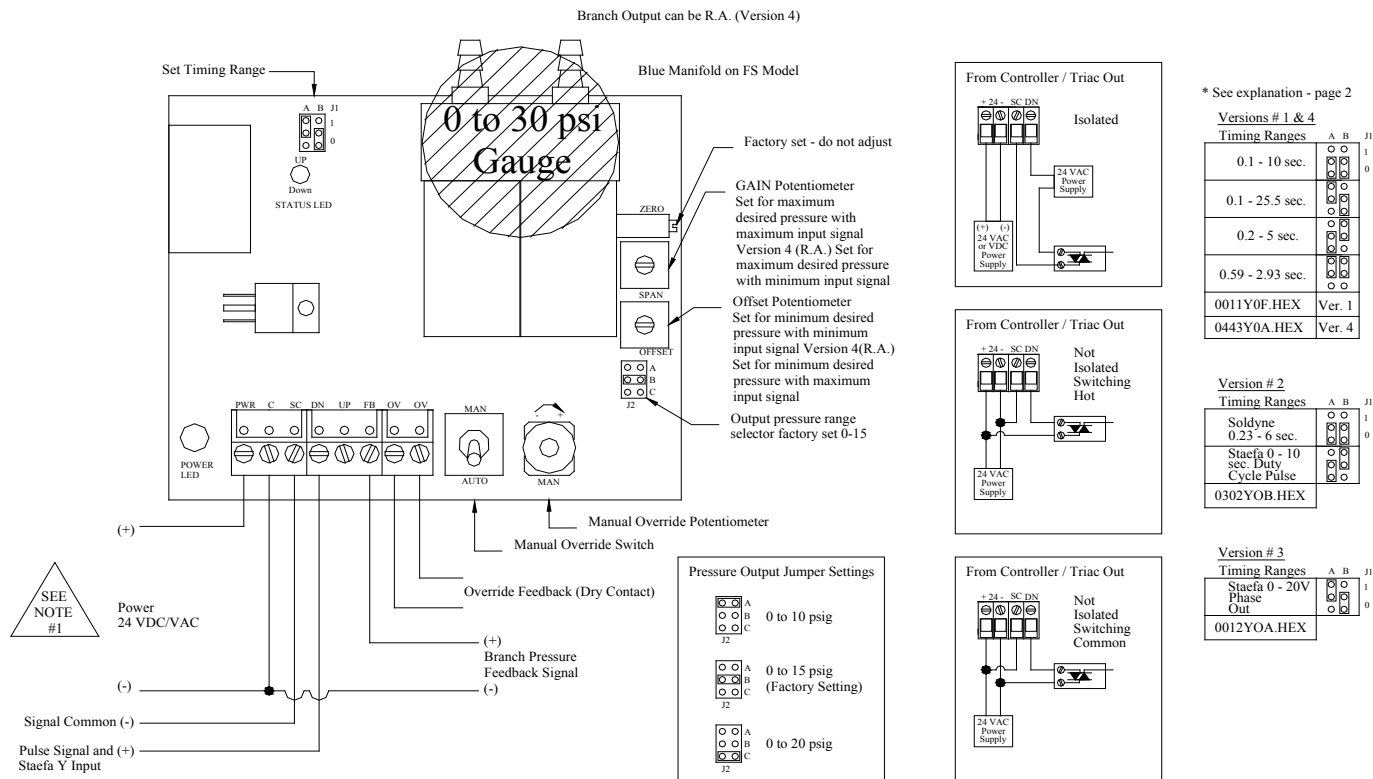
Branch Output can be R.A. (Version 4)

Set Timing Range

A B J1
1
0

UP
Down
STATUS LED

0 to 30 psi
Gauge

Blue Manifold on FS Model

Factory set - do not adjust

ZERO

GAIN Potentiometer
Set for maximum desired pressure with maximum input signal Version 4 (R.A.) Set for maximum desired pressure with minimum input signal

SPAN

Offset Potentiometer
Set for minimum desired pressure with minimum input signal Version 4(R.A.) Set for minimum desired pressure with maximum input signal

OFFSET

A
B
C
J2

Output pressure range selector factory set 0-15

POWER LED

PWR C SC DN UP FB OV OV

MAN
AUTO

- +
MAN

Manual Override Potentiometer

Manual Override Switch

(+)

SEE NOTE #1

Power
24 VDC/VAC

Override Feedback (Dry Contact)

(+)
Branch Pressure Feedback Signal
(-)

(-)

Signal Common (-)

Pulse Signal and (+)
Staefa Y Input

Pressure Output Jumper Settings

A
B
C
J2
0 to 10 psig

A
B
C
J2
0 to 15 psig
(Factory Setting)

A
B
C
J2
0 to 20 psig

From Controller / Triac Out

+ 24 - SC DN
Isolated

24 VAC Power Supply

(+) (-)
24 VAC or VDC Power Supply

From Controller / Triac Out

+ 24 - SC DN
Not Isolated Switching Hot

24 VAC Power Supply

From Controller / Triac Out

+ 24 - SC DN
Not Isolated Switching Common

24 VAC Power Supply

* See explanation - page 2

Versions # 1 & 4

| Timing Ranges | A B J1 |
|---|---|
| 0.1 - 10 sec. | 1 0 |
| 0.1 - 25.5 sec. | |
| 0.2 - 5 sec. | |
| 0.59 - 2.93 sec. | |
| 0011Y0F.HEX | Ver. 1 |
| 0443Y0A.HEX | Ver. 4 |

Version # 2

| Timing Ranges | A B J1 |
|---|---|
| Soldyne 0.23 - 6 sec. | 1 0 |
| Staefa 0 - 10 sec. Duty Cycle Pulse | |
| 0302YOB.HEX | |

Version # 3

| Timing Ranges | A B J1 |
|---|---|
| Staefa 0 - 20V Phase Out | 1 0 |
| 0012YOA.HEX | |